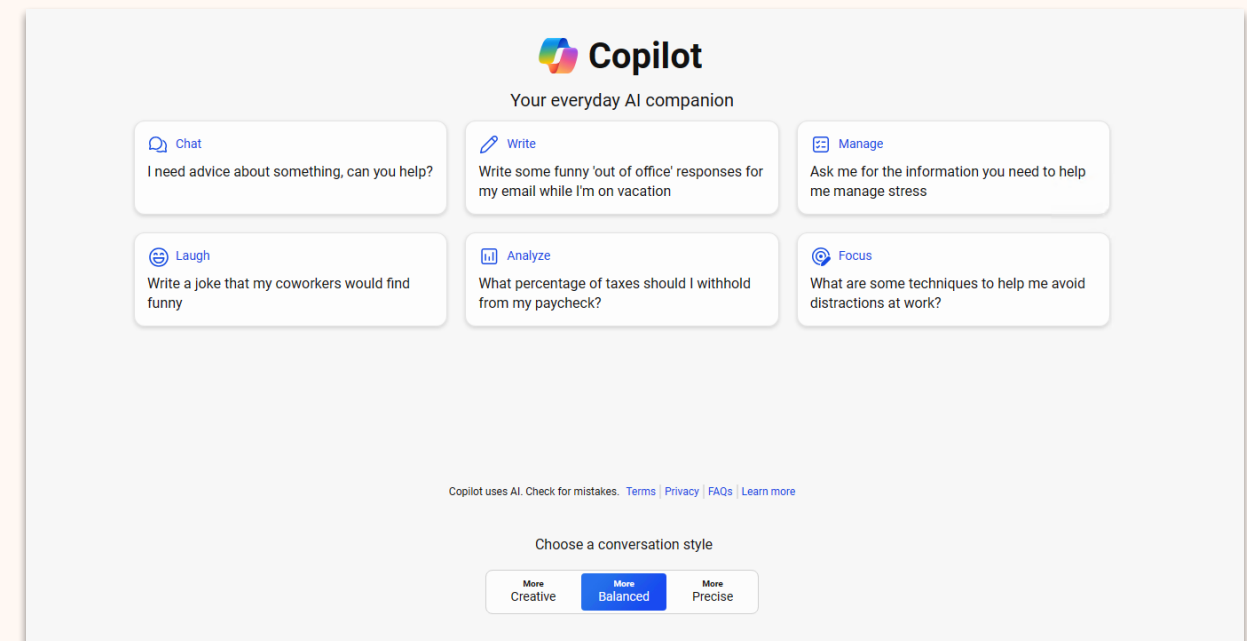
Copilot

Your everyday AI companion

Chat
I need advice about something, can you help?

Write
Write some funny 'out of office' responses for my email while I'm on vacation

Manage
Ask me for the information you need to help me manage stress

Laugh
Write a joke that my coworkers would find funny

Analyze
What percentage of taxes should I withhold from my paycheck?

Focus
What are some techniques to help me avoid distractions at work?

Copilot uses AI. Check for mistakes. Terms | Privacy | FAQs | Learn more

Choose a conversation style

More
Creative

More
Balanced

More
Precise